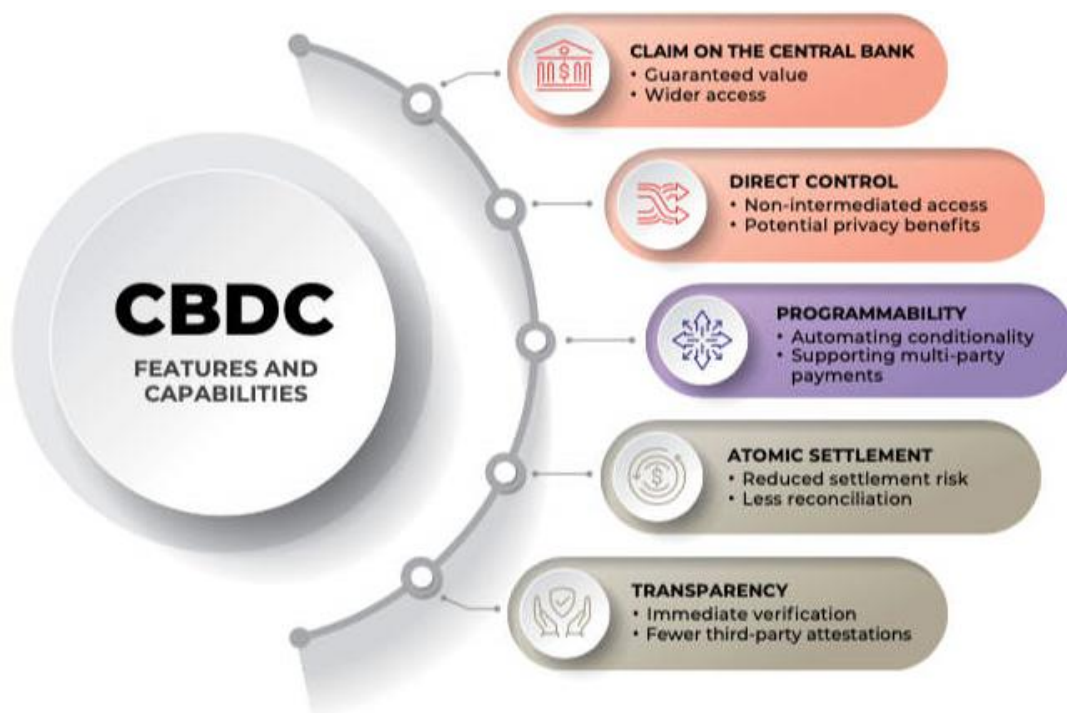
CBDC
FEATURES AND CAPABILITIES

CLAIM ON THE CENTRAL BANK
• Guaranteed value
• Wider access

DIRECT CONTROL
• Non-intermediated access
• Potential privacy benefits

PROGRAMMABILITY
• Automating conditionality
• Supporting multi-party payments

ATOMIC SETTLEMENT
• Reduced settlement risk
• Less reconciliation

TRANSPARENCY
• Immediate verification
• Fewer third-party attestations